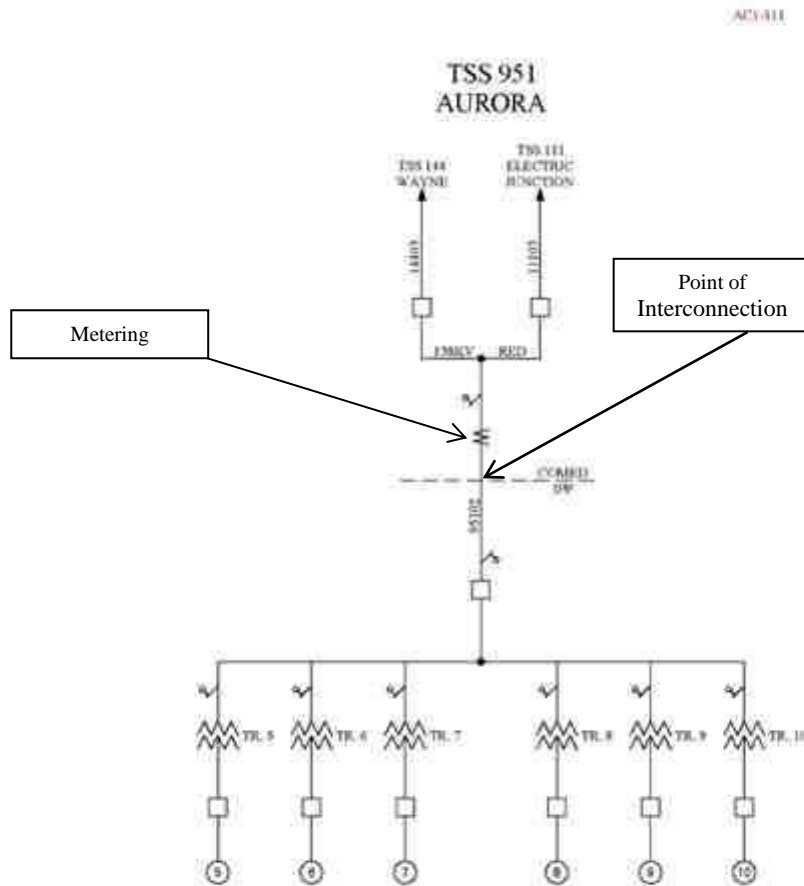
AC1-111

TSS 951
AURORA

TSS 144
WAYNE

TSS 111
ELECTRIC
JUNCTION

14469

11105

Point of Interconnection

Metering

FMKV RED

COMED
DP

95102

TR. 5

TR. 6

TR. 7

TR. 8

TR. 9

TR. 10

5

6

7

8

9

10